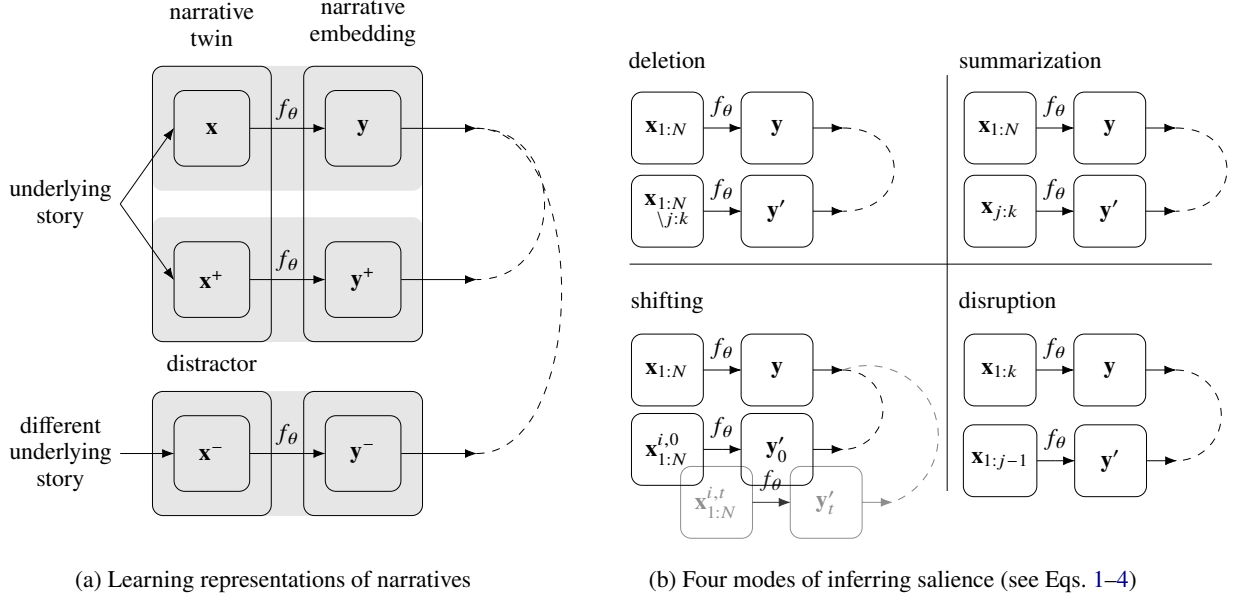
narrative twin

narrative embedding

underlying story

$\mathbf{x}$

$f_\theta$

$\mathbf{y}$

$\mathbf{x}^+$

$f_\theta$

$\mathbf{y}^+$

distractor

different underlying story

$\mathbf{x}^-$

$f_\theta$

$\mathbf{y}^-$

(a) Learning representations of narratives

deletion

$\mathbf{x}_{1:N}$

$f_\theta$

$\mathbf{y}$

$\mathbf{x}_{1:N \setminus j:k}$

$f_\theta$

$\mathbf{y}'$

summarization

$\mathbf{x}_{1:N}$

$f_\theta$

$\mathbf{y}$

$\mathbf{x}_{j:k}$

$f_\theta$

$\mathbf{y}'$

shifting

$\mathbf{x}_{1:N}$

$f_\theta$

$\mathbf{y}$

$\mathbf{x}^{i,0}_{1:N}$

$f_\theta$

$\mathbf{y}'_0$

$\mathbf{x}^{i,t}_{1:N}$

$f_\theta$

$\mathbf{y}'_t$

disruption

$\mathbf{x}_{1:k}$

$f_\theta$

$\mathbf{y}$

$\mathbf{x}_{1:j-1}$

$f_\theta$

$\mathbf{y}'$

(b) Four modes of inferring salience (see Eqs. 1–4)